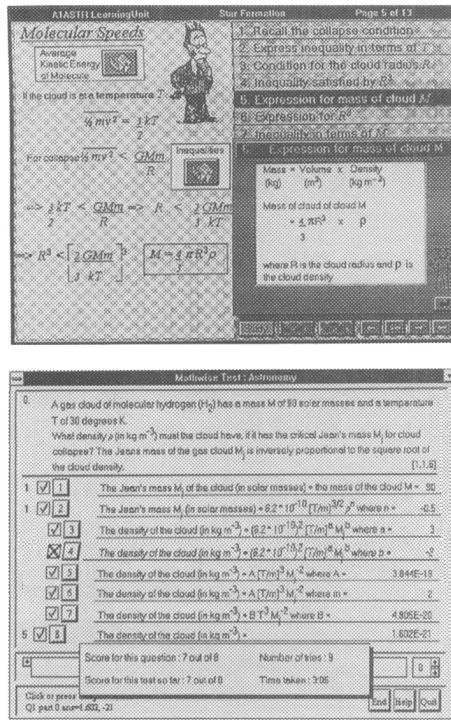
A1ASTII LearningUnit    Star Formation    Page 5 of 13

Molecular Speeds

Average Kinetic Energy of Molecule

If the cloud is at a temperature $T$

$\frac{1}{2}mv^2 = \frac{3}{2}kT$

For collapse $\frac{1}{2}mv^2 < \frac{GMm}{R}$

Inequalities

$\Rightarrow \frac{3}{2}kT < \frac{GMm}{R} \Rightarrow R < \frac{2}{3}\frac{GMm}{kT}$

$\Rightarrow R^3 < \left[\frac{2}{3}\frac{GMm}{kT}\right]^3$   $M = \frac{4}{3}\pi R^3 \rho$

1. Recall the collapse condition
2. Express inequality in terms of $T$
3. Condition for the cloud radius $R$
4. Inequality satisfied by $R^3$
5. Expression for mass of cloud $M$
6. Expression for $R^3$
7. Inequality in terms of $M$

Expression for mass of cloud M

Mass = Volume x Density
(kg)   (m$^3$)   (kg m$^{-3}$)

Mass of cloud of cloud M
$= \frac{4}{3}\pi R^3 \times \rho$

where R is the cloud radius and $\rho$ is the cloud density

Mathwise Test : Astronomy

Q. A gas cloud of molecular hydrogen ($H_2$) has a mass M of 90 solar masses and a temperature T of 30 degrees K.
What density $\rho$ (in kg m$^{-3}$) must the cloud have, if it has the critical Jean's mass $M_J$ for cloud collapse? The Jeans mass of the gas cloud $M_J$ is inversely proportional to the square root of the cloud density.
[1,1,6]

| | | | |
|---|---|---|---|
| 1 | 1 | The Jean's mass $M_J$ of the cloud (in solar masses) = the mass of the cloud M = | 90 |
| 1 | 2 | The Jean's mass $M_J$ (in solar masses) = $8.2*10^{-10}(T/m)^{3/2}\rho^n$ where n = | -0.5 |
| | 3 | The density of the cloud (in kg m$^{-3}$) = $(8.2*10^{-10})^a(T/m)^a M_J^b$ where a = | 3 |
| | 4 | The density of the cloud (in kg m$^{-3}$) = $(8.2*10^{-10})^2(T/m)^a M_J^b$ where b = | -2 |
| | 5 | The density of the cloud (in kg m$^{-3}$) = A $[T/m]^3 M_J^{-2}$ where A = | 3.844E-19 |
| | 6 | The density of the cloud (in kg m$^{-3}$) = A $[T/m]^n M_J^{-2}$ where m = | 2 |
| | 7 | The density of the cloud (in kg m$^{-3}$) = B $T^3 M_J^{-2}$ where B = | 4.805E-20 |
| 5 | 8 | The density of the cloud (in kg m$^{-3}$) = | 1.602E-21 |

Score for this question : 7 out of 8    Number of tries : 9
Score for this test so far : 7 out of 8    Time taken : 3:06

Click or press
Q1 part 0 ans=[.602, -2]

End  Help  Quit